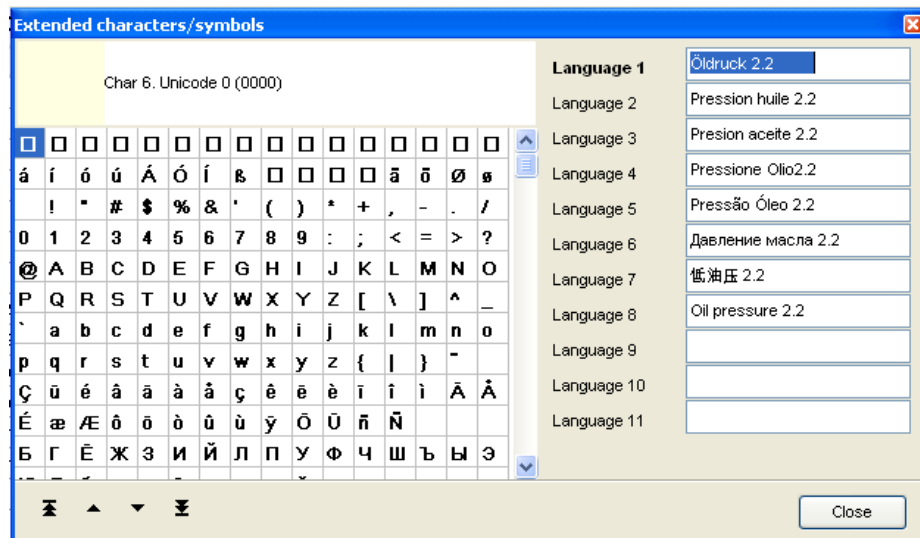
Extended characters/symbols

Char 6. Unicode 0 (0000)

| □ | □ | □ | □ | □ | □ | □ | □ | □ | □ | □ | □ | □ | □ | □ | □ |
|---|---|---|---|---|---|---|---|---|---|---|---|---|---|---|---|
| á | í | ó | ú | Á | Ó | Í | ß | □ | □ | □ | □ | ā | ō | Ø | ø |
|  | ! | " | # | $ | % | & | ' | ( | ) | * | + | , | - | . | / |
| 0 | 1 | 2 | 3 | 4 | 5 | 6 | 7 | 8 | 9 | : | ; | < | = | > | ? |
| @ | A | B | C | D | E | F | G | H | I | J | K | L | M | N | O |
| P | Q | R | S | T | U | V | W | X | Y | Z | [ | \ | ] | ^ | _ |
| ` | a | b | c | d | e | f | g | h | i | j | k | l | m | n | o |
| p | q | r | s | t | u | v | w | x | y | z | { | \| | } | ~ |  |
| Ç | ü | é | â | ā | à | å | ç | ê | ë | è | ī | î | ì | Ā | Å |
| É | æ | Æ | ô | ō | ò | û | ù | ÿ | Ō | Ū | ñ | Ñ |  |  |  |
| Б | Г | Ё | Ж | З | И | Й | Л | П | У | Ф | Ч | Ш | Ъ | Ы | Э |

Language 1 Öldruck 2.2
Language 2 Pression huile 2.2
Language 3 Presion aceite 2.2
Language 4 Pressione Olio2.2
Language 5 Pressão Óleo 2.2
Language 6 Давление масла 2.2
Language 7 低油压 2.2
Language 8 Oil pressure 2.2
Language 9
Language 10
Language 11

Close